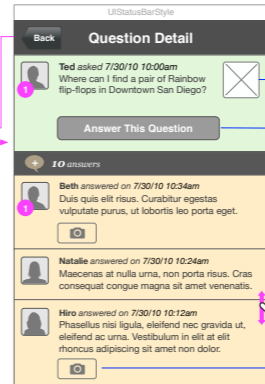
UIStatusBarStyle

Back

Question Detail

Ted asked 7/30/10 10:00am
Where can I find a pair of Rainbow flip-flops in Downtown San Diego?

1

Answer This Question

10 answers

Beth answered on 7/30/10 10:34am
Duis quis elit risus. Curabitur egestas vulputate purus, ut lobortis leo porta eget.

1

Natalie answered on 7/30/10 10:24am
Maecenas at nulla urna, non porta risus. Cras consequat congue magna sit amet venenatis.

Hiro answered on 7/30/10 10:12am
Phasellus nisi ligula, eleifend nec gravida ut, eleifend ac urna. Vestibulum in elit at elit rhoncus adipiscing sit amet non dolor.